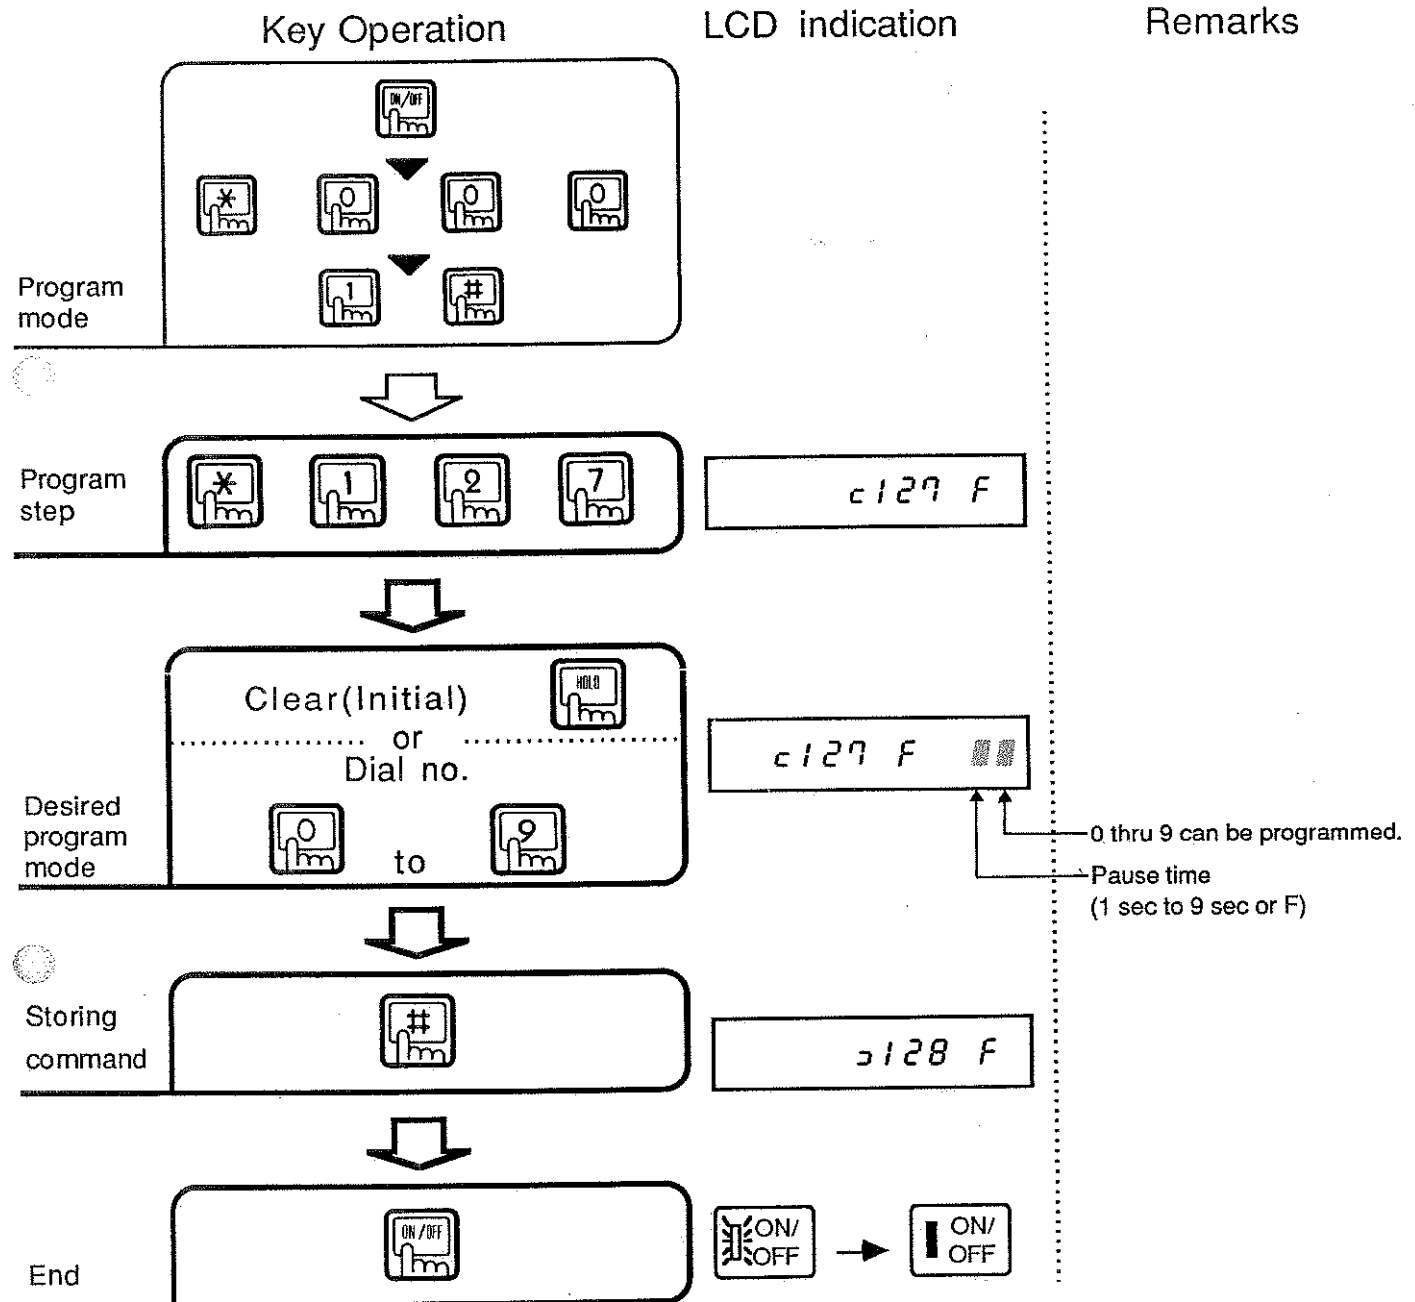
Key Operation LCD indication Remarks

ON/OFF

\* 0 0 0

1 #

Program mode

\* 1 2 7

Program step

c127 F

Clear(Initial) HOLD

or

Dial no.

0 to 9

Desired program mode

c127 F

0 thru 9 can be programmed.

Pause time (1 sec to 9 sec or F)

#

Storing command

ɔ128 F

ON/OFF

End

ON/OFF → ON/OFF